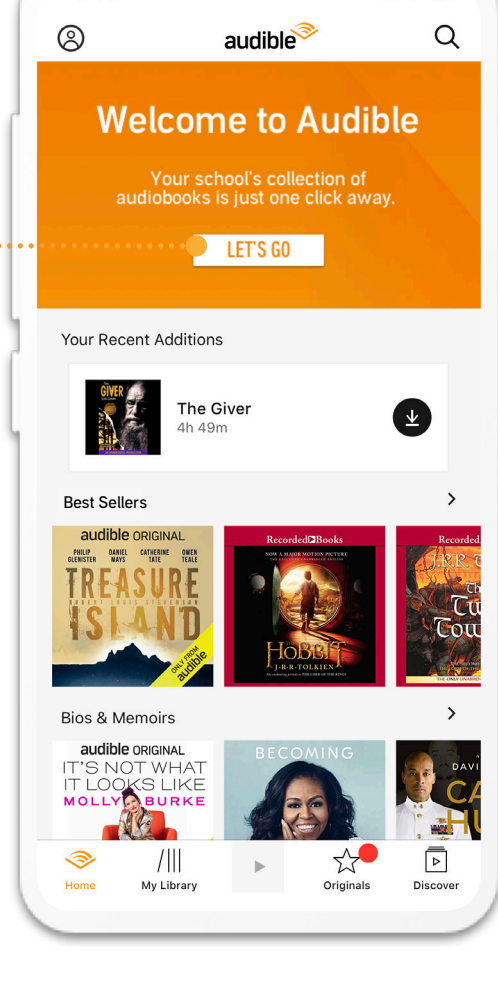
audible

Welcome to Audible

Your school's collection of audiobooks is just one click away.

LET'S GO

Your Recent Additions

GIVER

The Giver
4h 49m

Best Sellers

audible ORIGINAL
PHILIP GLENISTER DANIEL MAYS CATHERINE TATE OWEN TEALE
TREASURE ISLAND
ONLY FROM audible

Recorded Books
NOW A MAJOR MOTION PICTURE
HOBBIT
J·R·R·TOLKIEN

Recorded
J.R.R. T
Tw
Tow
THE ONLY UNABRI

Bios & Memoirs

audible ORIGINAL
IT'S NOT WHAT IT LOOKS LIKE
MOLLY BURKE

BECOMING

DAVI
CA
HU

Home
My Library
Originals
Discover